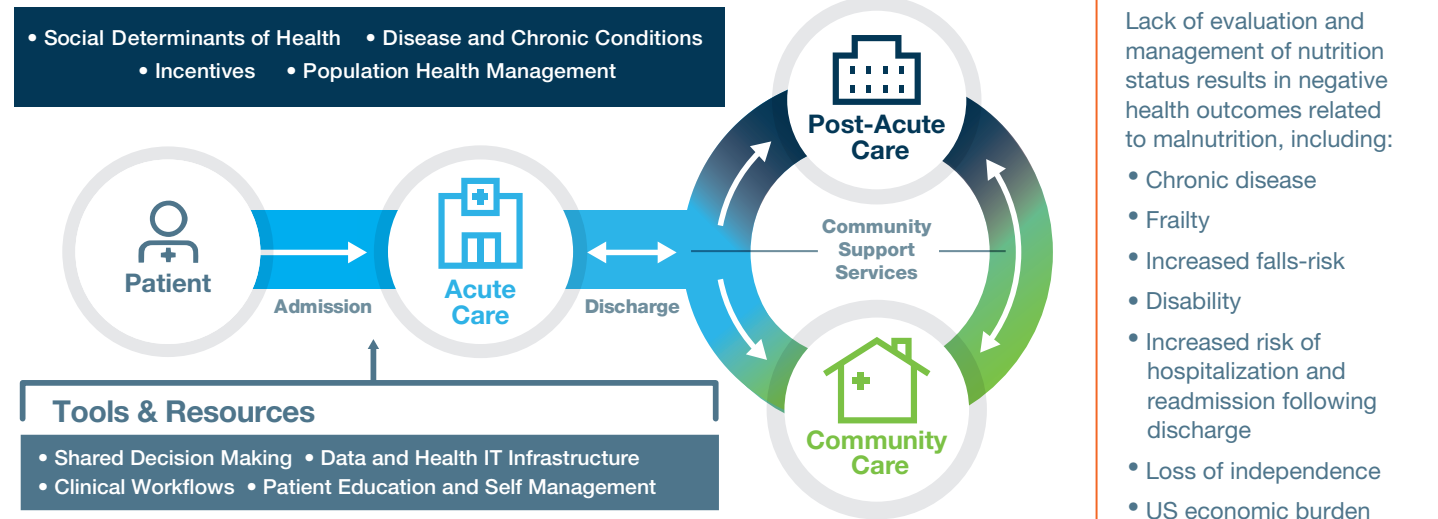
• Social Determinants of Health • Disease and Chronic Conditions
• Incentives • Population Health Management

Patient

Admission

Acute Care

Discharge

Post-Acute Care

Community Support Services

Community Care

Tools & Resources

• Shared Decision Making • Data and Health IT Infrastructure
• Clinical Workflows • Patient Education and Self Management

Lack of evaluation and management of nutrition status results in negative health outcomes related to malnutrition, including:

• Chronic disease
• Frailty
• Increased falls-risk
• Disability
• Increased risk of hospitalization and readmission following discharge
• Loss of independence
• US economic burden